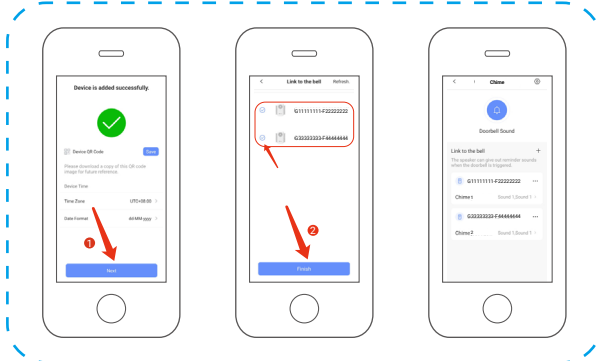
Device is added successfully.

Device QR Code

Save

Please download a copy of this QR code image for future reference.

Device Time

Time Zone UTC+08:00

Date Format dd MM yyyy

1

Next

Link to the bell Refresh

G11111111-F22222222

G33333333-F44444444

2

Finish

Chime

Doorbell Sound

Link to the bell +

The speaker can give out reminder sounds when the doorbell is triggered.

G11111111-F22222222

Chime1 Sound 1,Sound 1

G33333333-F44444444

Chime1 Sound 1,Sound 1